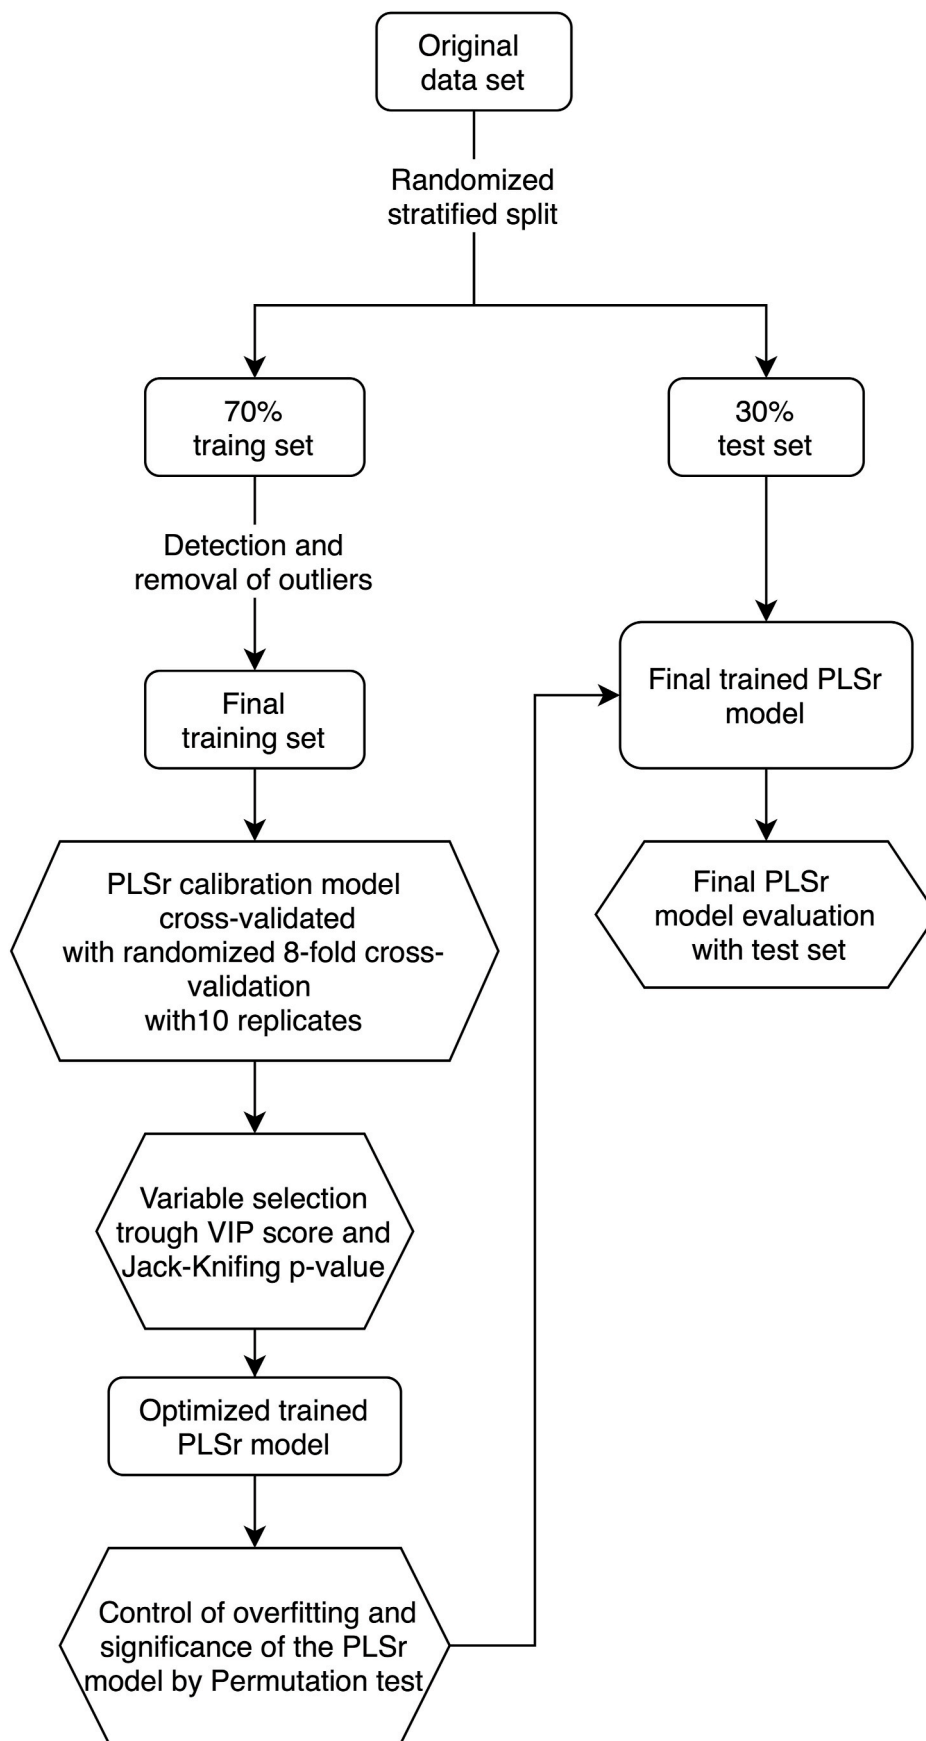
Original data set

Randomized stratified split

70% traing set

30% test set

Detection and removal of outliers

Final training set

Final trained PLSr model

PLSr calibration model cross-validated with randomized 8-fold cross-validation with10 replicates

Final PLSr model evaluation with test set

Variable selection trough VIP score and Jack-Knifing p-value

Optimized trained PLSr model

Control of overfitting and significance of the PLSr model by Permutation test